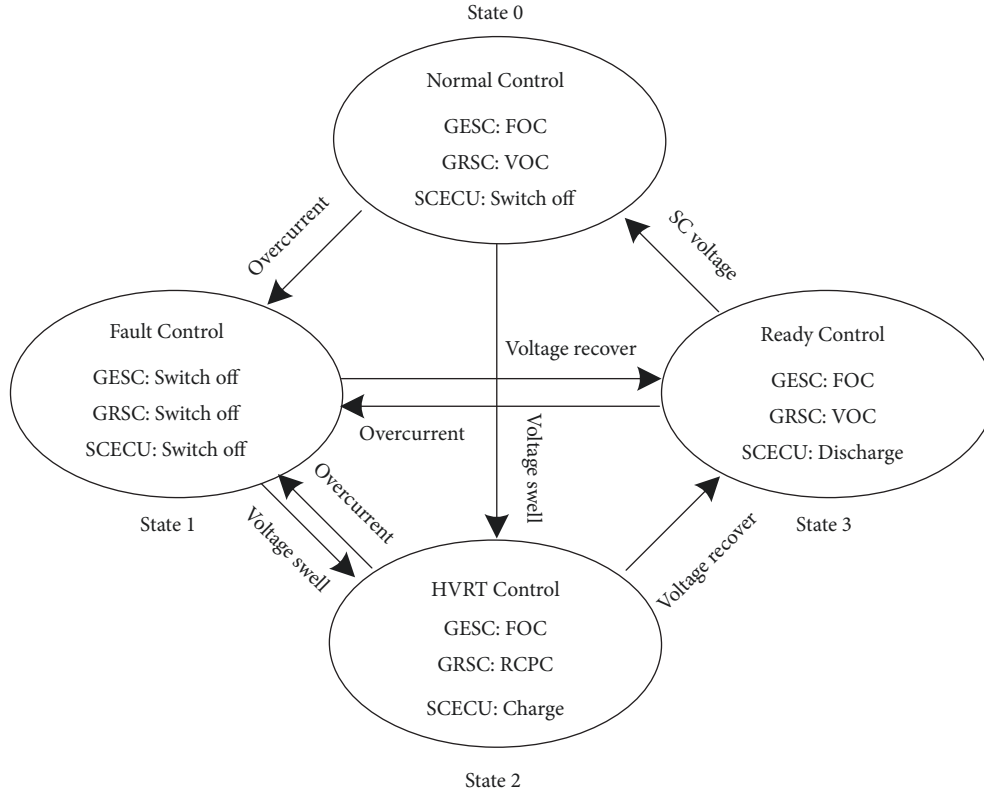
State 0

Normal Control
GESC: FOC
GRSC: VOC
SCECU: Switch off

Overcurrent

SC voltage

Fault Control
GESC: Switch off
GRSC: Switch off
SCECU: Switch off

Voltage recover

Ready Control
GESC: FOC
GRSC: VOC
SCECU: Discharge

Overcurrent

Voltage swell

Overcurrent

State 1

Voltage swell

Voltage recover

State 3

HVRT Control
GESC: FOC
GRSC: RCPC
SCECU: Charge

State 2